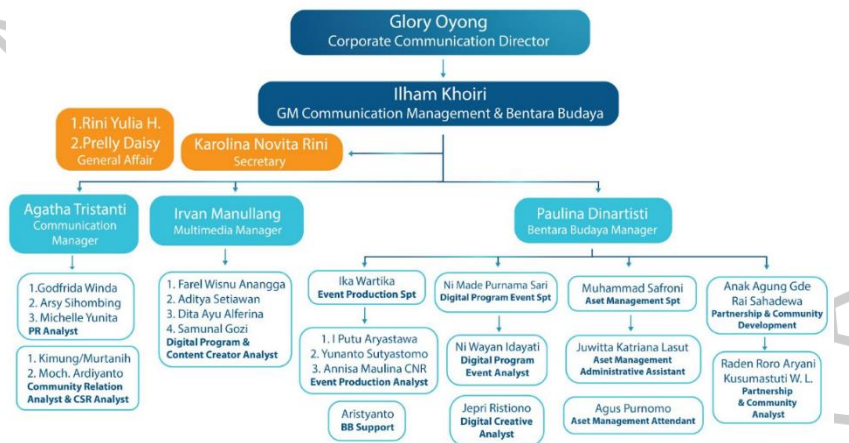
Glory Oyong
Corporate Communication Director

Ilham Khoiri
GM Communication Management & Bentara Budaya

1.Rini Yulia H.
2.Prelly Daisy
General Affair

Karolina Novita Rini
Secretary

Agatha Tristanti
Communication Manager

Irvan Manullang
Multimedia Manager

Paulina Dinartisti
Bentara Budaya Manager

1.Godfrida Winda
2. Arsy Sihombing
3. Michelle Yunita
PR Analyst

1. Kimung/Murtanih
2. Moch. Ardiyanto
Community Relation Analyst & CSR Analyst

1. Farel Wisnu Anangga
2. Aditya Setiawan
3. Dita Ayu Alferina
4. Samunal Gozi
Digital Program & Content Creator Analyst

Ika Wartika
Event Production Spt

1. I Putu Aryastawa
2. Yunanto Sutyastomo
3. Annisa Maulina CNR
Event Production Analyst

Aristyanto
BB Support

Ni Made Purnama Sari
Digital Program Event Spt

Ni Wayan Idayati
Digital Program Event Analyst

Jepri Ristiono
Digital Creative Analyst

Muhammad Safroni
Aset Management Spt

Juwitta Katriana Lasut
Aset Management Administrative Assistant

Agus Purnomo
Aset Management Attendant

Anak Agung Gde Rai Sahadewa
Partnership & Community Development

Raden Roro Aryani Kusumastuti W. L.
Partnership & Community Analyst